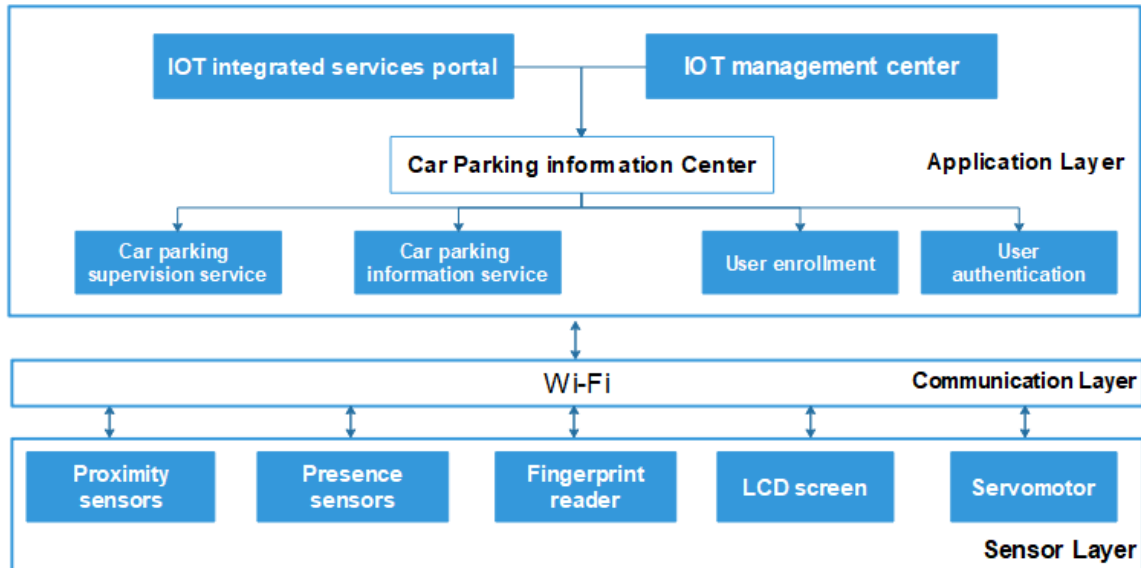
IOT integrated services portal

IOT management center

Car Parking information Center

Application Layer

Car parking supervision service

Car parking information service

User enrollment

User authentication

Wi-Fi

Communication Layer

Proximity sensors

Presence sensors

Fingerprint reader

LCD screen

Servomotor

Sensor Layer